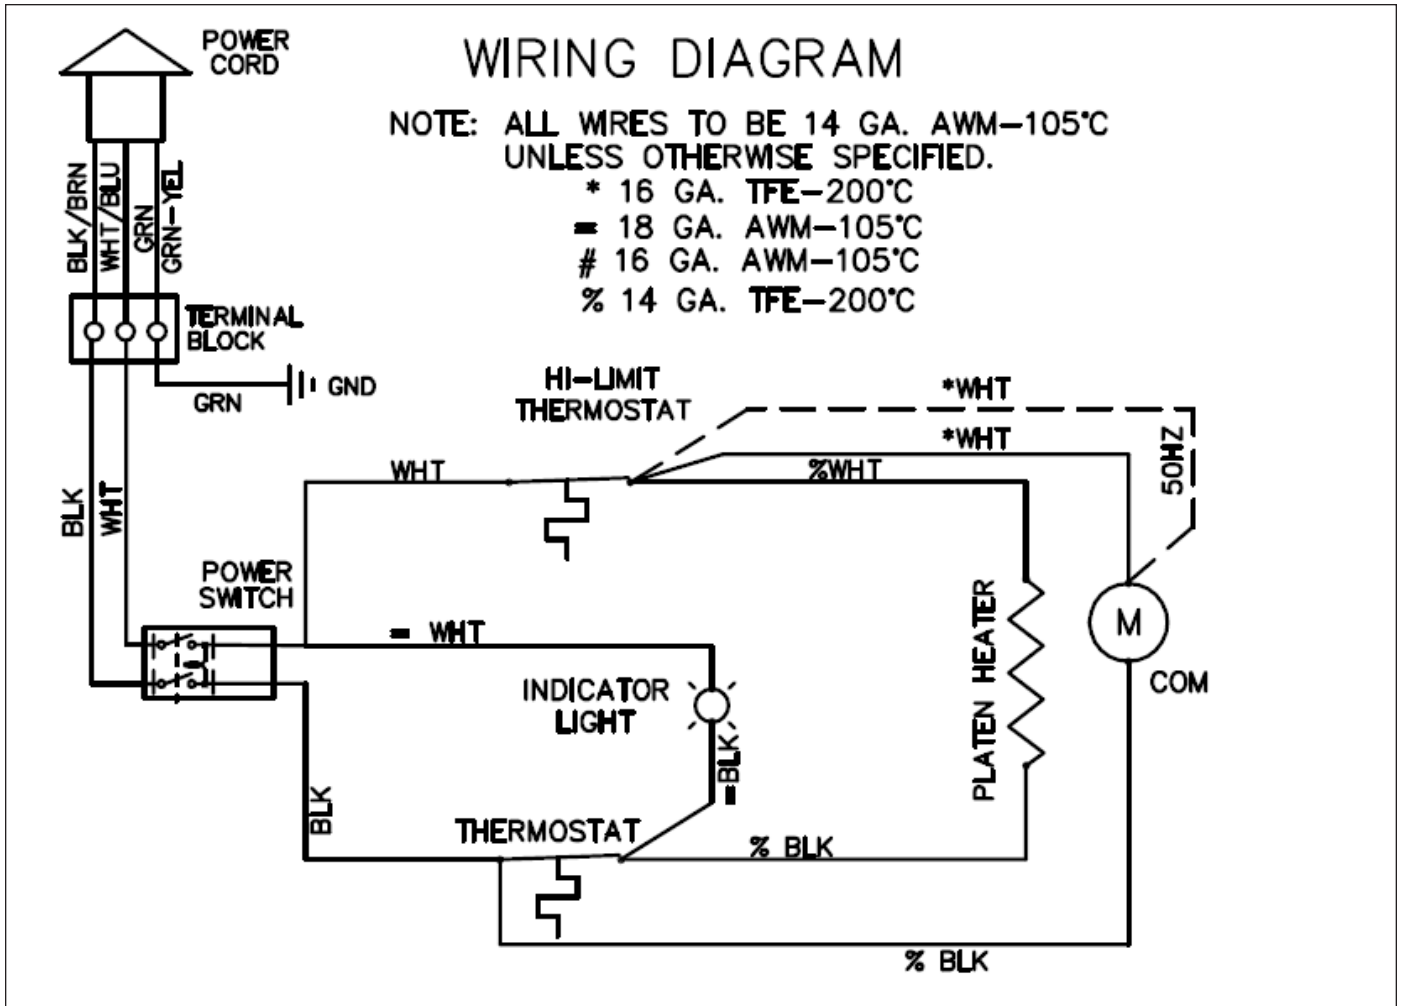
WIRING DIAGRAM

NOTE: ALL WIRES TO BE 14 GA. AWM–105°C UNLESS OTHERWISE SPECIFIED.
* 16 GA. TFE–200°C
= 18 GA. AWM–105°C
# 16 GA. AWM–105°C
% 14 GA. TFE–200°C

POWER CORD

BLK/BRN
WHT/BLU
GRN
GRN-YEL

TERMINAL BLOCK

GRN
GND

BLK
WHT

POWER SWITCH

HI-LIMIT THERMOSTAT

*WHT
*WHT
50HZ
WHT
%WHT

= WHT

INDICATOR LIGHT

=BLK

PLATEN HEATER

M

COM

BLK

THERMOSTAT

% BLK

% BLK